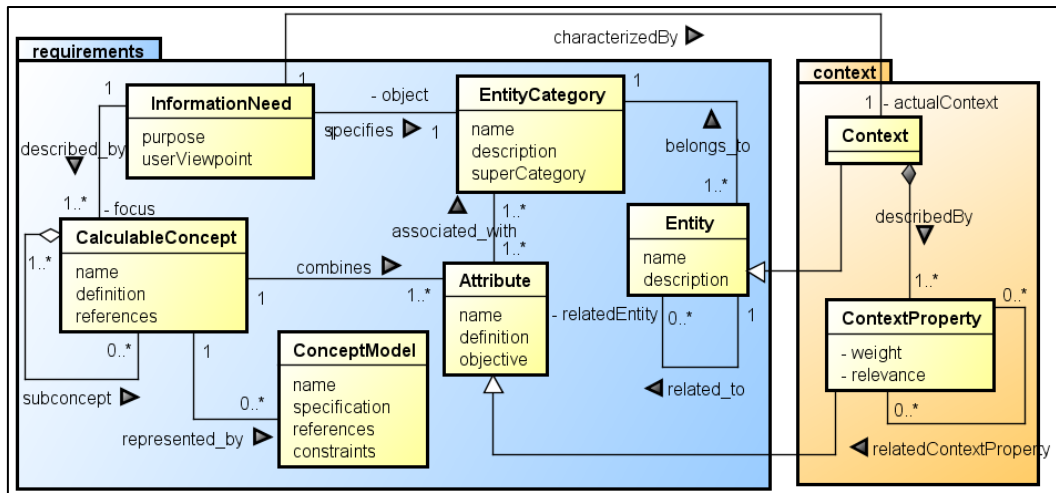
requirements

characterizedBy ▶

context

1

InformationNeed

purpose
userViewpoint

- object

specifies ▶ 1

1

EntityCategory

name
description
superCategory

▲ belongs_to

1..*

1 - actualContext

Context

described_by ▼

1..*

- focus

CalculableConcept

name
definition
references

1..*

▲ associated_with

1..*

1..*

Entity

name
description

describedBy ▼

combines ▶

1

1..*

Attribute

name
definition
objective

- relatedEntity

0..*

1

1..*

0..*

ContextProperty

- weight
- relevance

0..*

1

0..*

ConceptModel

name
specification
references
constraints

0..*

subconcept ▶

represented_by ▶

◀ related_to

0..*

◀ relatedContextProperty